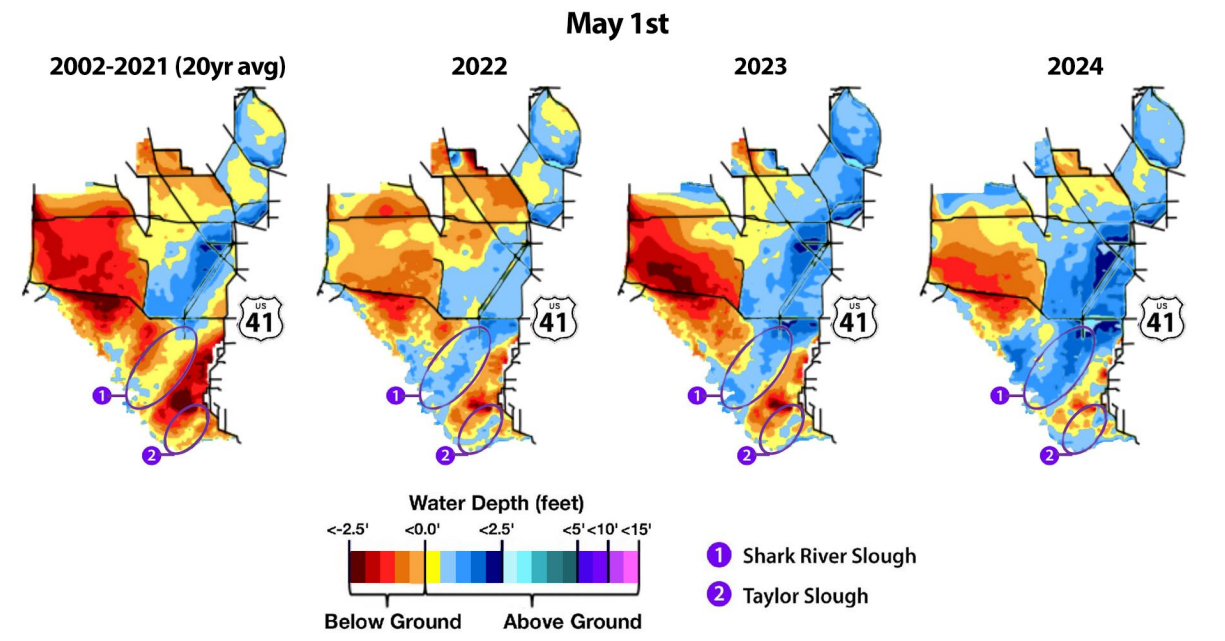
May 1st

2002-2021 (20yr avg)

2022

2023

2024

US 41

US 41

US 41

US 41

1
2

1
2

1
2

1
2

Water Depth (feet)

<-2.5' <0.0' <2.5' <5' <10' <15'

Below Ground

Above Ground

1 Shark River Slough

2 Taylor Slough